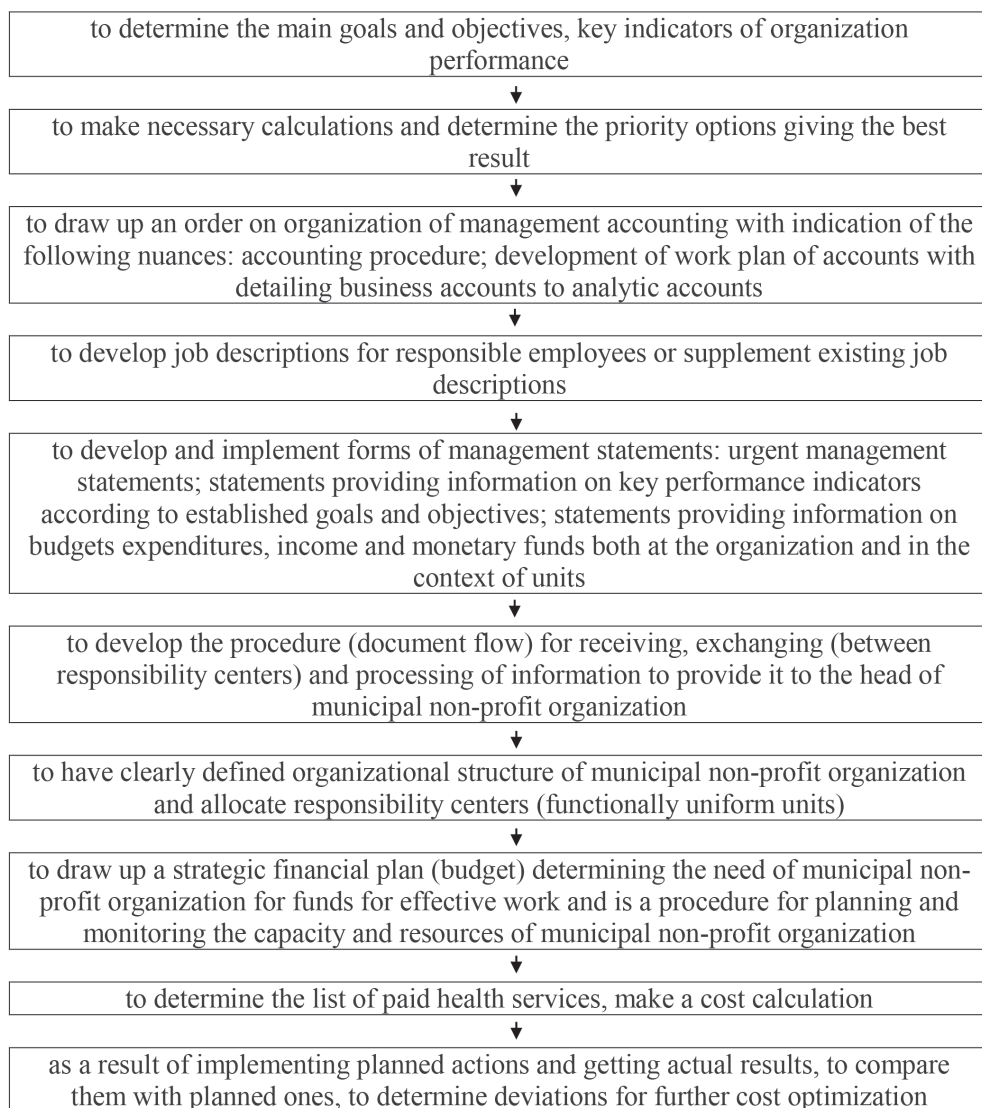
to determine the main goals and objectives, key indicators of organization performance

to make necessary calculations and determine the priority options giving the best result

to draw up an order on organization of management accounting with indication of the following nuances: accounting procedure; development of work plan of accounts with detailing business accounts to analytic accounts

to develop job descriptions for responsible employees or supplement existing job descriptions

to develop and implement forms of management statements: urgent management statements; statements providing information on key performance indicators according to established goals and objectives; statements providing information on budgets expenditures, income and monetary funds both at the organization and in the context of units

to develop the procedure (document flow) for receiving, exchanging (between responsibility centers) and processing of information to provide it to the head of municipal non-profit organization

to have clearly defined organizational structure of municipal non-profit organization and allocate responsibility centers (functionally uniform units)

to draw up a strategic financial plan (budget) determining the need of municipal non-profit organization for funds for effective work and is a procedure for planning and monitoring the capacity and resources of municipal non-profit organization

to determine the list of paid health services, make a cost calculation

as a result of implementing planned actions and getting actual results, to compare them with planned ones, to determine deviations for further cost optimization